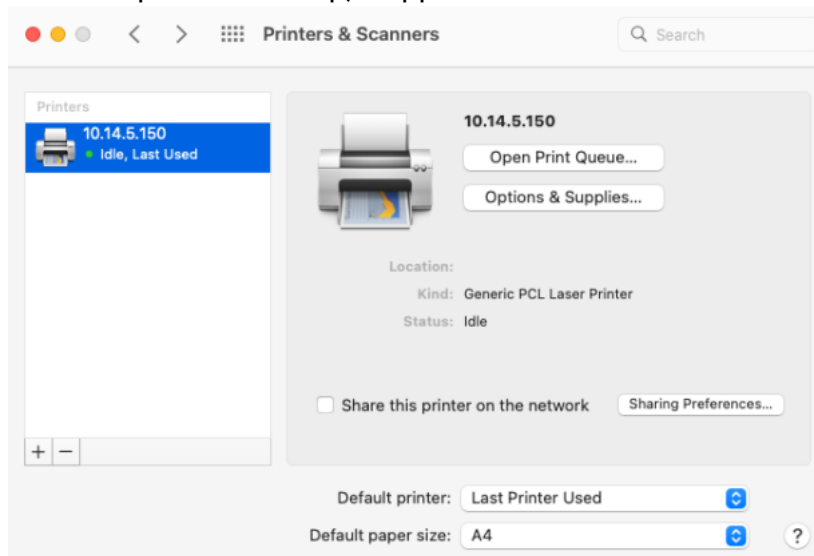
Printers & Scanners

Search

Printers

10.14.5.150
Idle, Last Used

+ −

10.14.5.150

Open Print Queue...

Options & Supplies...

Location:

Kind: Generic PCL Laser Printer

Status: Idle

Share this printer on the network

Sharing Preferences...

Default printer: Last Printer Used

Default paper size: A4

?